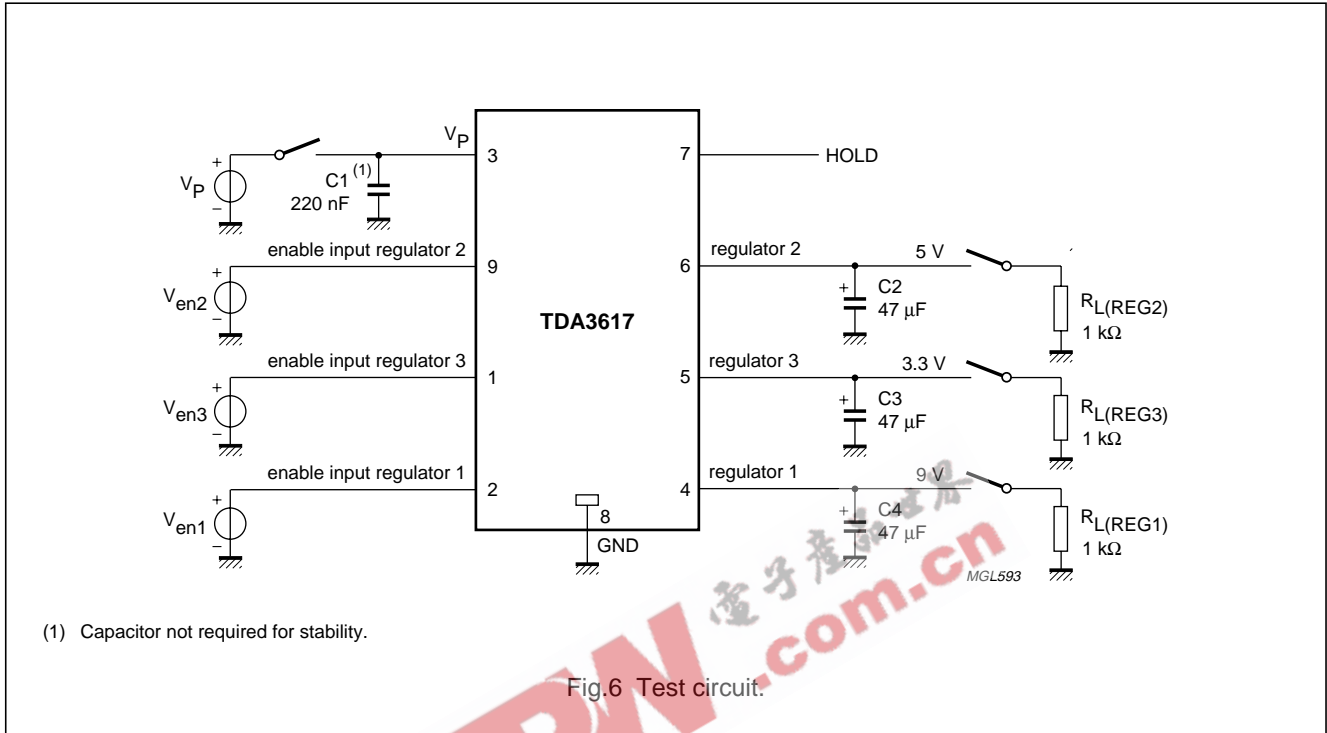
$V_P$
3
7
HOLD
+
$V_P$
−
C1 (1)
220 nF
enable input regulator 2
9
6
regulator 2
5 V
+
$V_{en2}$
−
+
C2
47 μF
$R_{L(REG2)}$
1 kΩ
TDA3617
enable input regulator 3
1
5
regulator 3
3.3 V
+
$V_{en3}$
−
+
C3
47 μF
$R_{L(REG3)}$
1 kΩ
enable input regulator 1
2
4
regulator 1
9 V
+
$V_{en1}$
−
8
GND
+
C4
47 μF
$R_{L(REG1)}$
1 kΩ
MGL593
电子产品世界
.com.cn

(1) Capacitor not required for stability.

Fig.6 Test circuit.